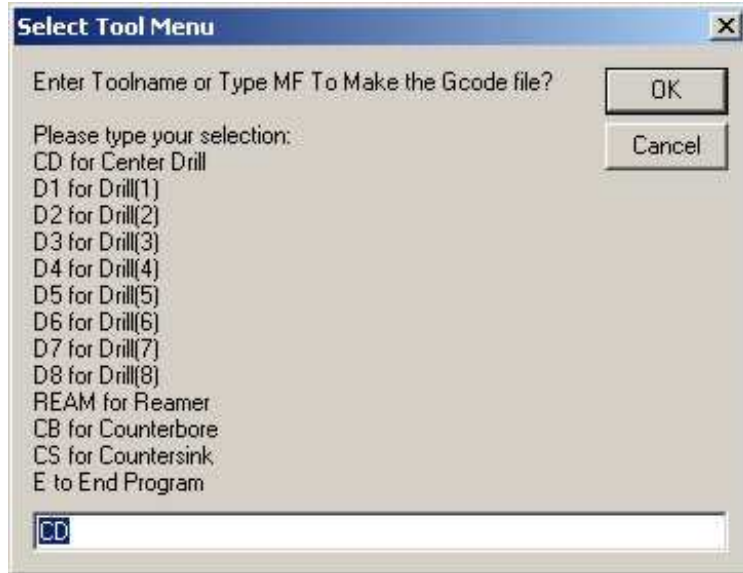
Select Tool Menu

Enter Toolname or Type MF To Make the Gcode file?

OK

Cancel

Please type your selection:
CD for Center Drill
D1 for Drill(1)
D2 for Drill(2)
D3 for Drill(3)
D4 for Drill(4)
D5 for Drill(5)
D6 for Drill(6)
D7 for Drill(7)
D8 for Drill(8)
REAM for Reamer
CB for Counterbore
CS for Countersink
E to End Program

CD